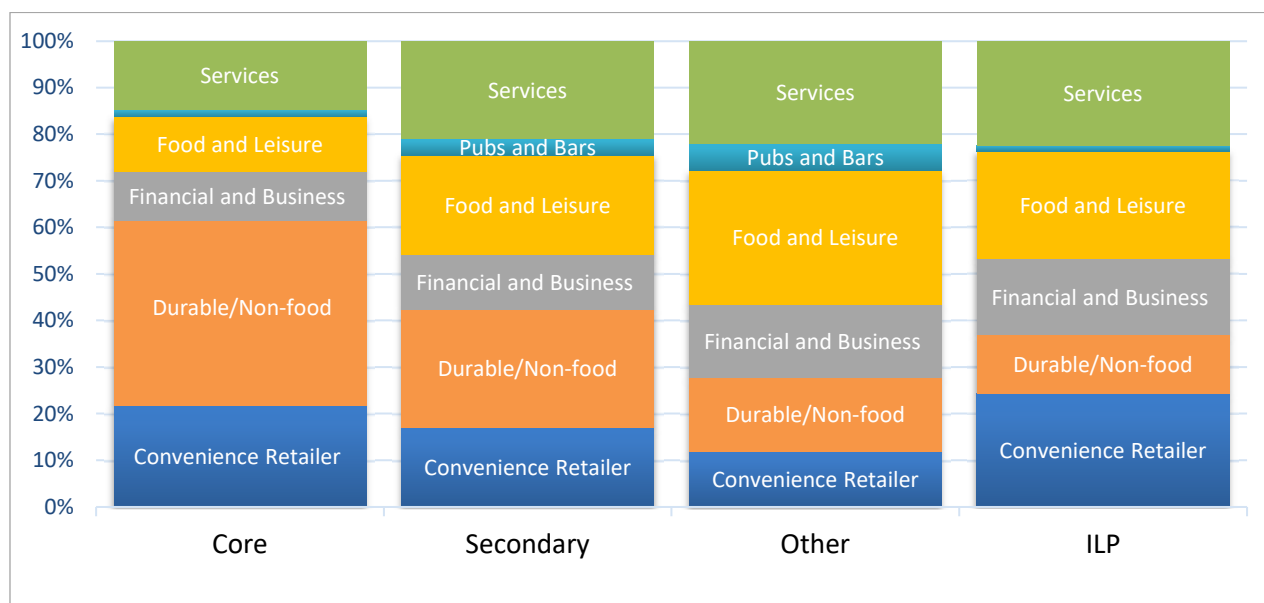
100%
90%
80%
70%
60%
50%
40%
30%
20%
10%
0%

Services
Food and Leisure
Financial and Business
Durable/Non-food
Convenience Retailer

Services
Pubs and Bars
Food and Leisure
Financial and Business
Durable/Non-food
Convenience Retailer

Services
Pubs and Bars
Food and Leisure
Financial and Business
Durable/Non-food
Convenience Retailer

Services
Food and Leisure
Financial and Business
Durable/Non-food
Convenience Retailer

Core
Secondary
Other
ILP